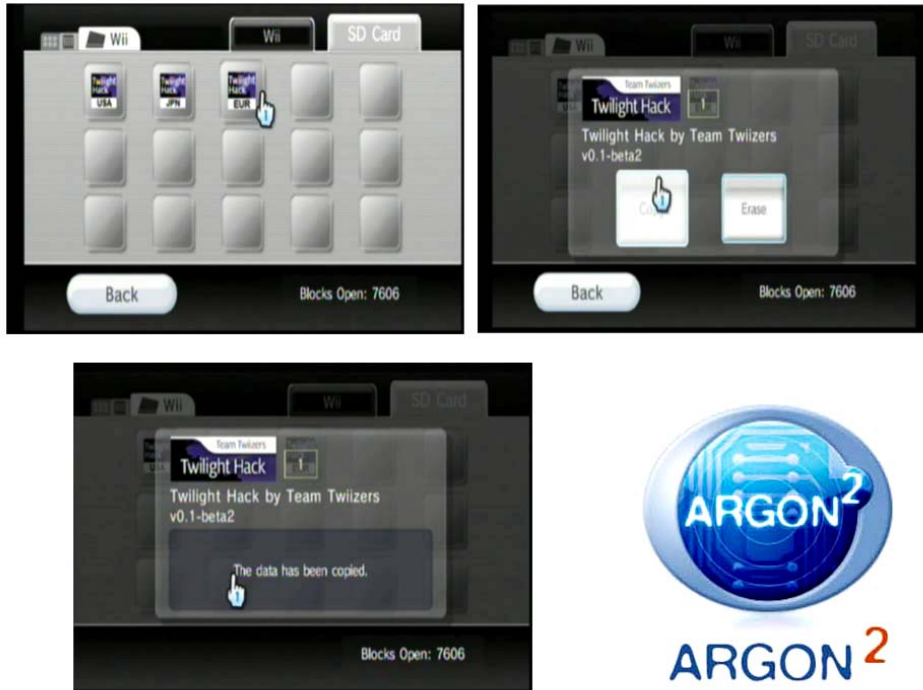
Wii

Wii

SD Card

Twilight Hack USA

Twilight Hack JPN

Twilight Hack EUR

Back

Blocks Open: 7606

Wii

Wii

SD Card

Team Twiizers

Twilight Hack

Twilight Hack by Team Twiizers

v0.1-beta2

Copy

Erase

Back

Blocks Open: 7606

Wii

Wii

SD Card

Team Twiizers

Twilight Hack

Twilight Hack by Team Twiizers

v0.1-beta2

The data has been copied.

Blocks Open: 7606

ARGON$^2$

ARGON$^2$